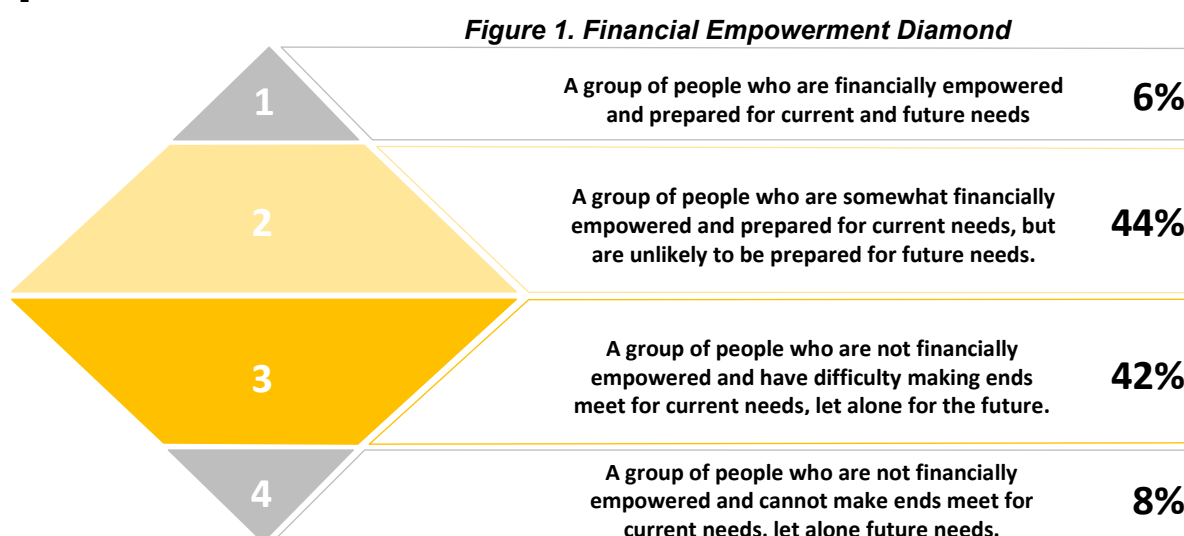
Figure 1. Financial Empowerment Diamond

1

A group of people who are financially empowered and prepared for current and future needs

6%

2

A group of people who are somewhat financially empowered and prepared for current needs, but are unlikely to be prepared for future needs.

44%

3

A group of people who are not financially empowered and have difficulty making ends meet for current needs, let alone for the future.

42%

4

A group of people who are not financially empowered and cannot make ends meet for current needs, let alone future needs.

8%